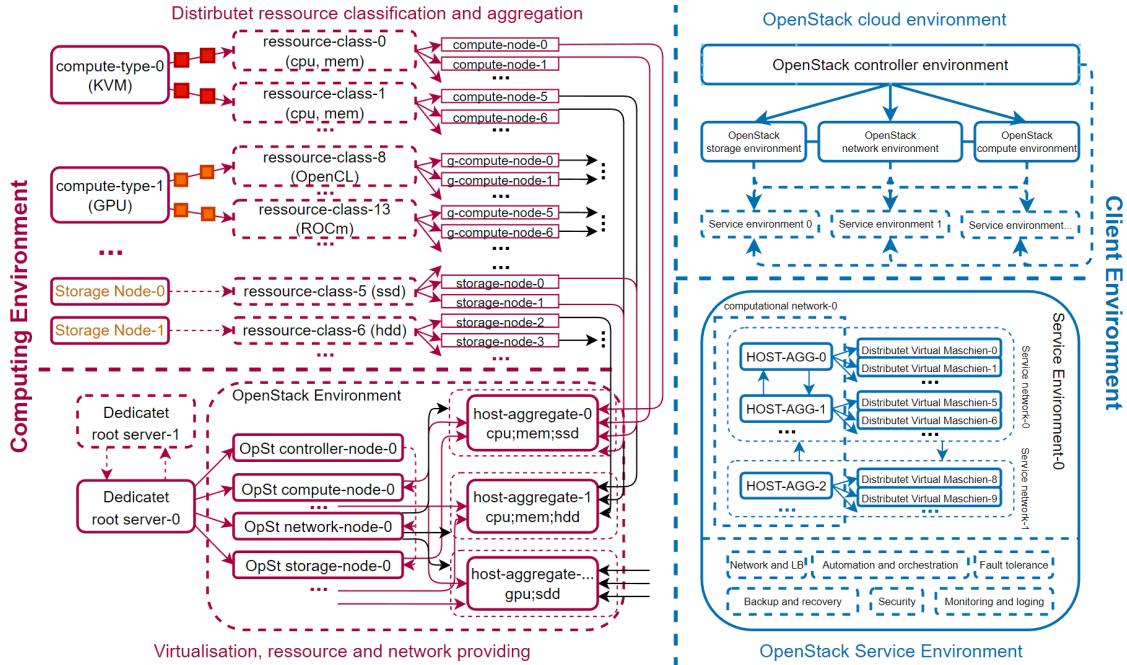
Distributet ressource classification and aggregation

compute-type-0 (KVM)
ressource-class-0 (cpu, mem)
ressource-class-1 (cpu, mem)
...
compute-node-0
compute-node-1
...
compute-node-5
compute-node-6
...

compute-type-1 (GPU)
ressource-class-8 (OpenCL)
ressource-class-13 (ROCm)
...
g-compute-node-0
g-compute-node-1
...
g-compute-node-5
g-compute-node-6
...

...

Storage Node-0
ressource-class-5 (ssd)
storage-node-0
storage-node-1
Storage Node-1
ressource-class-6 (hdd)
storage-node-2
storage-node-3
...

Computing Environment

Dedicatet root server-1
Dedicatet root server-0
OpenStack Environment
OpSt controller-node-0
OpSt compute-node-0
OpSt network-node-0
OpSt storage-node-0
...
host-aggregate-0 cpu;mem;ssd
host-aggregate-1 cpu;mem;hdd
host-aggregate-... gpu;sdd

Virtualisation, ressource and network providing

OpenStack cloud environment
OpenStack controller environment
OpenStack storage environment
OpenStack network environment
OpenStack compute environment
Service environment 0
Service environment 1
Service environment...

Client Environment

computational network-0
HOST-AGG-0
HOST-AGG-1
...
HOST-AGG-2
...
Distributet Virtual Maschien-0
Distributet Virtual Maschien-1
...
Distributet Virtual Maschien-5
Distributet Virtual Maschien-6
...
Distributet Virtual Maschien-8
Distributet Virtual Maschien-9
...
Service network-0
Service network-1
Service Environment-0

Network and LB
Automation and orchestration
Fault tolerance
Backup and recovery
Security
Monitoring and loging

OpenStack Service Environment